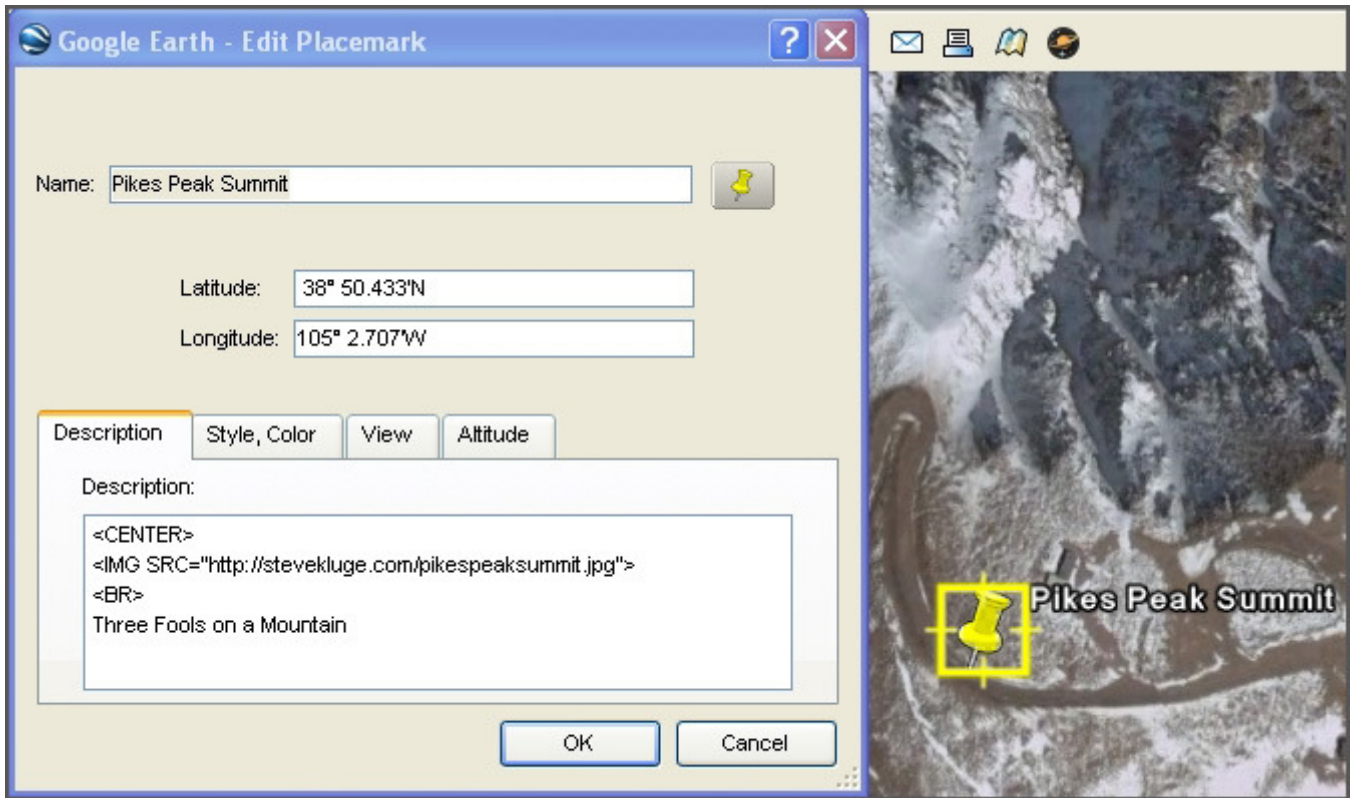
Google Earth - Edit Placemark

Name: Pikes Peak Summit

Latitude: 38° 50.433'N

Longitude: 105° 2.707'W

Description | Style, Color | View | Altitude

Description:

<CENTER>
<IMG SRC="http://stevekluge.com/pikespeaksummit.jpg">
<BR>
Three Fools on a Mountain

OK | Cancel

Pikes Peak Summit